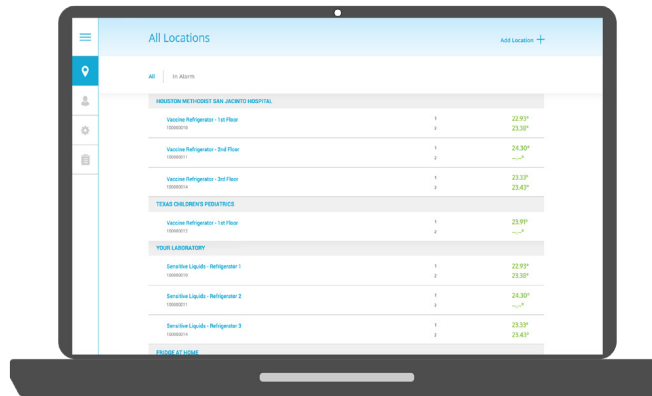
All Locations

Add Location +

All | In Alarm

HOUSTON METHODIST SAN JACINTO HOSPITAL

Vaccine Refrigerator - 1st Floor
100000010
1 22.93°
2 23.30°

Vaccine Refrigerator - 2nd Floor
100000011
1 24.30°
2 --.-°

Vaccine Refrigerator - 3rd Floor
100000014
1 23.33°
2 23.43°

TEXAS CHILDREN'S PEDIATRICS

Vaccine Refrigerator - 1st Floor
100000012
1 23.91°
2 --.-°

YOUR LABORATORY

Sensitive Liquids - Refrigerator 1
100000010
1 22.93°
2 23.30°

Sensitive Liquids - Refrigerator 2
100000011
1 24.30°
2 --.-°

Sensitive Liquids - Refrigerator 3
100000014
1 23.33°
2 23.43°

FRIDGE AT HOME